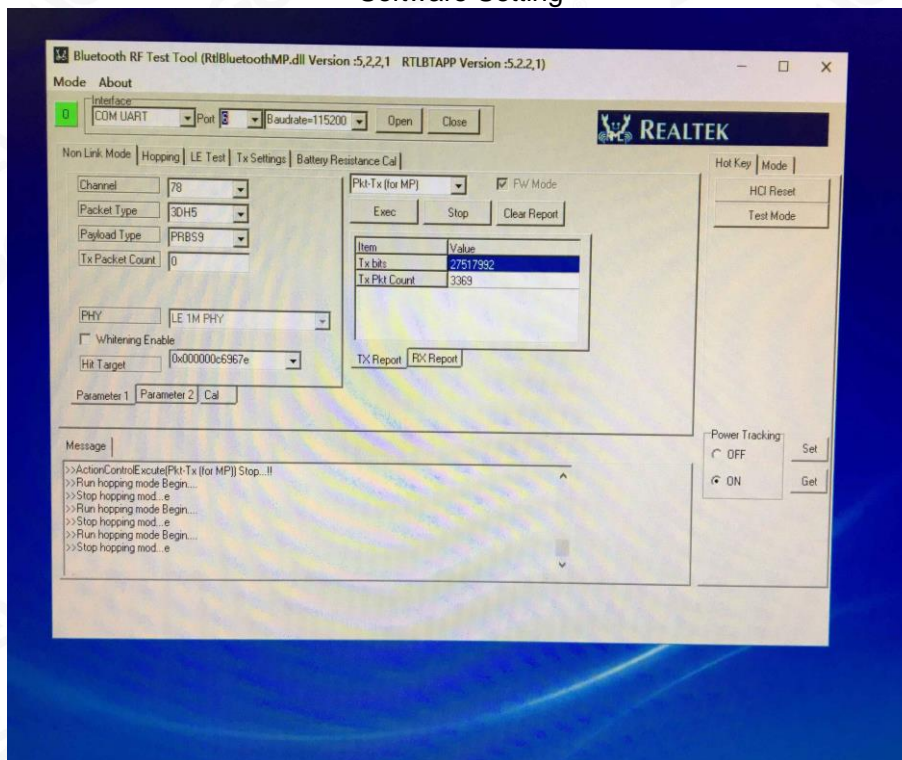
Software Setting

Bluetooth RF Test Tool (RtlBluetoothMP.dll Version :5,2,2,1 RTLBTAPP Version :5.2.2,1)

Mode About

Interface
0 COM UART Port 6 Baudrate=115200 Open Close

REALTEK

Non Link Mode | Hopping | LE Test | Tx Settings | Battery Resistance Cal

Channel 78
Packet Type 3DH5
Payload Type PRBS9
Tx Packet Count 0

PHY LE 1M PHY
Whitening Enable
Hit Target 0x000000c6967e

Parameter 1 | Parameter 2 | Cal

Pkt-Tx (for MP) FW Mode
Exec Stop Clear Report

| Item | Value |
|---|---|
| Tx bits | 27517992 |
| Tx Pkt Count | 3369 |

TX Report | RX Report

Hot Key | Mode
HCI Reset
Test Mode

Message
>>ActionControlExcute(Pkt-Tx (for MP)) Stop...!!
>>Run hopping mode Begin....
>>Stop hopping mod...e
>>Run hopping mode Begin....
>>Stop hopping mod...e
>>Run hopping mode Begin....
>>Stop hopping mod...e

Power Tracking
OFF
ON
Set
Get